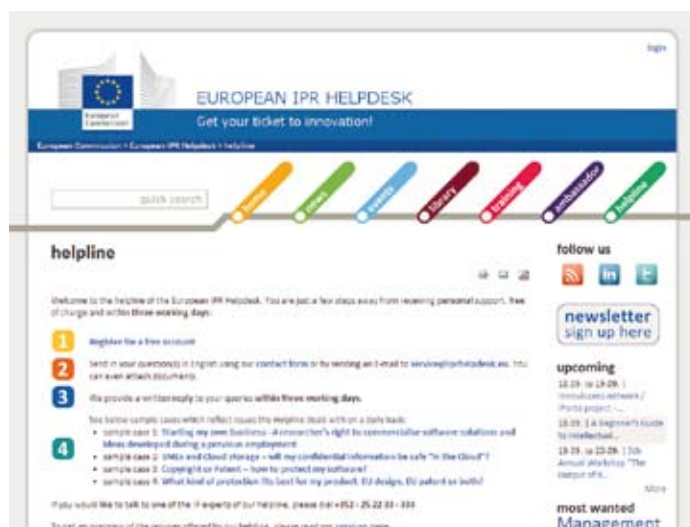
login

European Commission

EUROPEAN IPR HELPDESK

Get your ticket to innovation!

European Commission > European IPR Helpdesk > helpline

quick search

home

news

events

library

training

ambassador

helpline

helpline

Welcome to the helpline of the European IPR Helpdesk. You are just a few steps away from receiving personal support, free of charge and within three working days:

1 Register for a free account

2 Send in your question(s) in English using our contact form or by sending an e-mail to service@iprhelpdesk.eu. You can even attach documents.

3 We provide a written reply to your queries within three working days.

4 See below sample cases which reflect issues the Helpline deals with on a daily basis:
- sample case 1: Starting my own business - A researcher's right to commercialise software solutions and ideas developed during a previous employment
- sample case 2: SMEs and Cloud storage - will my confidential information be safe "in the Cloud"?
- sample case 3: Copyright or Patent - how to protect my software?
- sample case 4: What kind of protection fits best for my product: EU design, EU patent or both?

If you would like to talk to one of the IP experts of our helpline, please dial +352 - 25 22 33 - 333

To get an overview of the services offered by our helpline, please read our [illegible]

follow us

newsletter sign up here

upcoming

18.09. to 19.09. | Innovazzare network / Porto project - ...

18.09. | A beginner's guide to intellectual...

18.09. to 23.09. | 5th Annual Workshop "The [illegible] of it..."

More

most wanted

Management